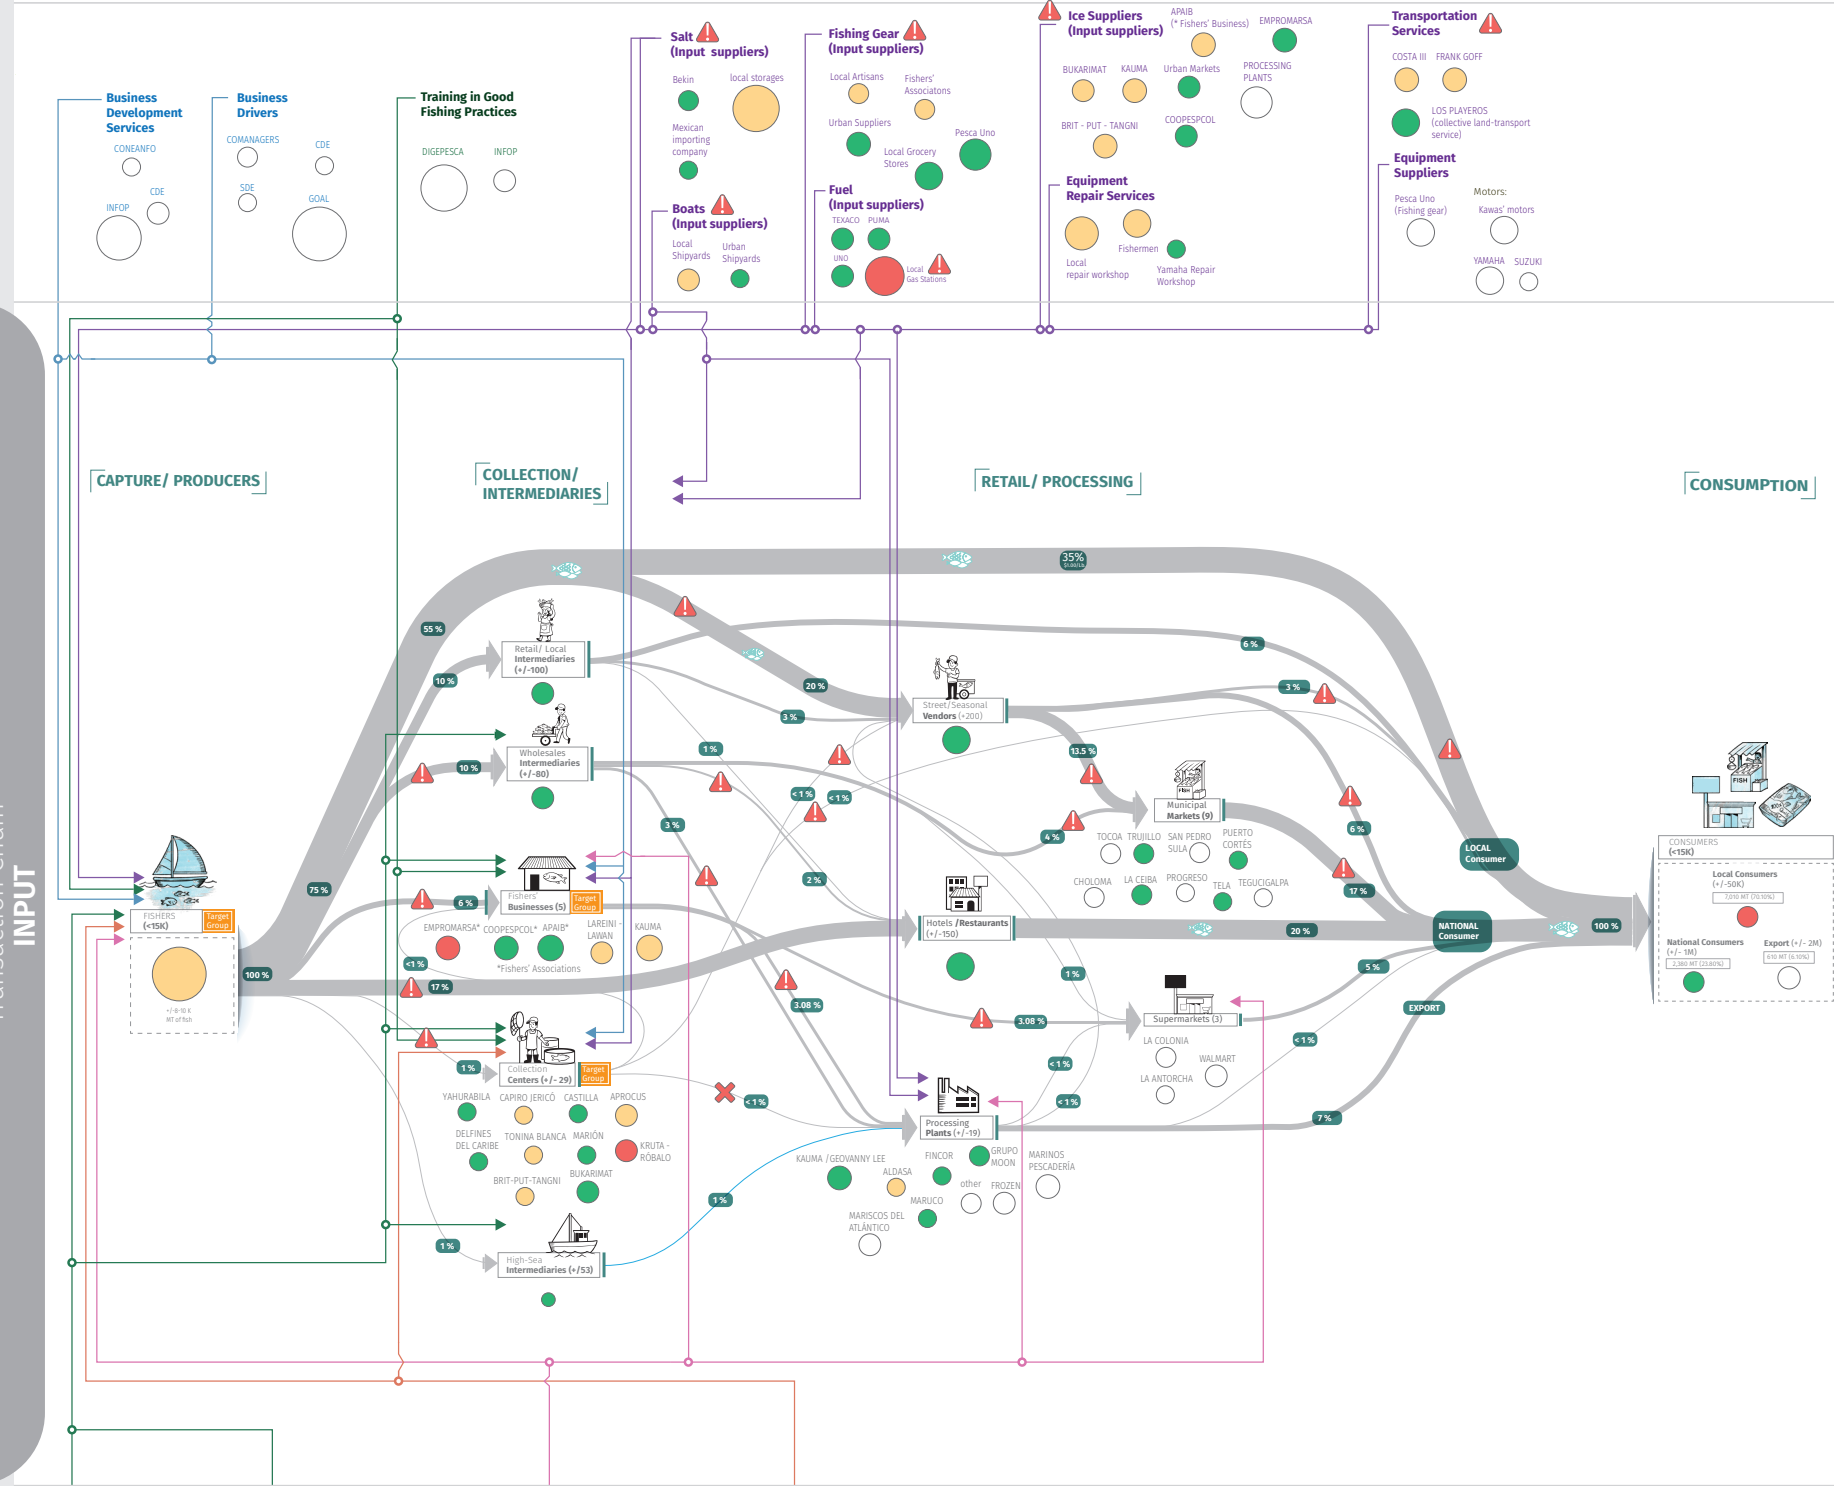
Business Development Services
CONEANFO
INFOP
CDE

Business Drivers
COMANAGERS
CDE
SDE
GOAL

Training in Good Fishing Practices
DIGEPESCA
INFOP

Salt (Input suppliers)
Bekin
local storages
Mexican importing company

Boats (Input suppliers)
Local Shipyards
Urban Shipyards

Fishing Gear (Input suppliers)
Local Artisans
Fishers' Associations
Urban Suppliers
Local Grocery Stores
Pesca Uno

Fuel (Input suppliers)
TEXACO
PUMA
UNO
Local Gas Stations

Ice Suppliers (Input suppliers)
APAIB (* Fishers' Business)
EMPROMARSA
BUKARIMAT
KAUMA
Urban Markets
PROCESSING PLANTS
BRIT - PUT - TANGNI
COOPESPCOL

Equipment Repair Services
Local repair workshop
Fishermen
Yamaha Repair Workshop

Transportation Services
COSTA III
FRANK GOFF
LOS PLAYEROS (collective land-transport service)

Equipment Suppliers
Pesca Uno (Fishing gear)
Motors:
Kawas' motors
YAMAHA
SUZUKI

INPUT

CAPTURE/ PRODUCERS
COLLECTION/ INTERMEDIARIES
RETAIL/ PROCESSING
CONSUMPTION

FISHERS (<15K) Target Group
+/-8-10 K MT of fish
100 %
75 %
55 %
10 %
10 %
6 %
<1 %
17 %
1 %
1 %

Retail/ Local Intermediaries (+/-100)
Wholesales Intermediaries (+/-80)
Fishers' Businesses (5) Target Group
EMPROMARSA* COOPESPCOL* APAIB* LAREINI - LAWAN KAUMA
*Fishers' Associations
Collection Centers (+/- 29) Target Group
YAHURABILA CAPIRO JERICÓ CASTILLA APROCUS
DELFINES DEL CARIBE TONINA BLANCA MARIÓN KRUTA - RÓBALO
BRIT-PUT-TANGNI BUKARIMAT
High-Sea Intermediaries (+/53)

35%
20 %
3 %
1 %
<1 %
<1 %
3 %
2 %
3.08 %
3.08 %
1 %
<1 %
<1 %
<1 %
1 %
6 %
3 %
13.5 %
4 %
6 %
17 %
20 %
5 %
<1 %
7 %
100 %

Street/Seasonal Vendors (+200)
Municipal Markets (9)
TOCOA TRUJILLO SAN PEDRO SULA PUERTO CORTES
CHOLOMA LA CEIBA PROGRESO TELA TEGUCIGALPA
Hotels /Restaurants (+/-150)
Supermarkets (3)
LA COLONIA
WALMART
LA ANTORCHA
Processing Plants (+/-19)
KAUMA /GEOVANNY LEE
ALDASA
FINCOR
GRUPO MOON
MARINOS PESCADERÍA
other
FROZEN
MARUCO
MARISCOS DEL ATLÁNTICO

LOCAL Consumer
NATIONAL Consumer
EXPORT

CONSUMERS (<15K)
Local Consumers (+/-50K)
7,010 MT (70.10%)
National Consumers (+/- 1M)
2,380 MT (23.80%)
Export (+/- 2M)
610 MT (6.10%)